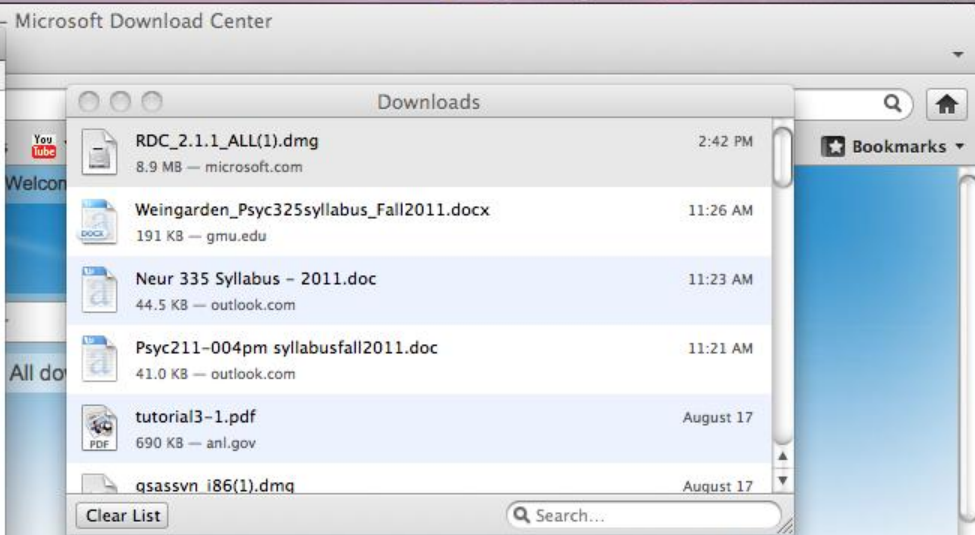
- Microsoft Download Center

Downloads

You Tube

Welcom

All do

Bookmarks

RDC_2.1.1_ALL(1).dmg
8.9 MB — microsoft.com
2:42 PM

DOCX
Weingarden_Psyc325syllabus_Fall2011.docx
191 KB — gmu.edu
11:26 AM

Neur 335 Syllabus - 2011.doc
44.5 KB — outlook.com
11:23 AM

Psyc211-004pm syllabusfall2011.doc
41.0 KB — outlook.com
11:21 AM

PDF
tutorial3-1.pdf
690 KB — anl.gov
August 17

qsassvn_i86(1).dmg
August 17

Clear List

Search...